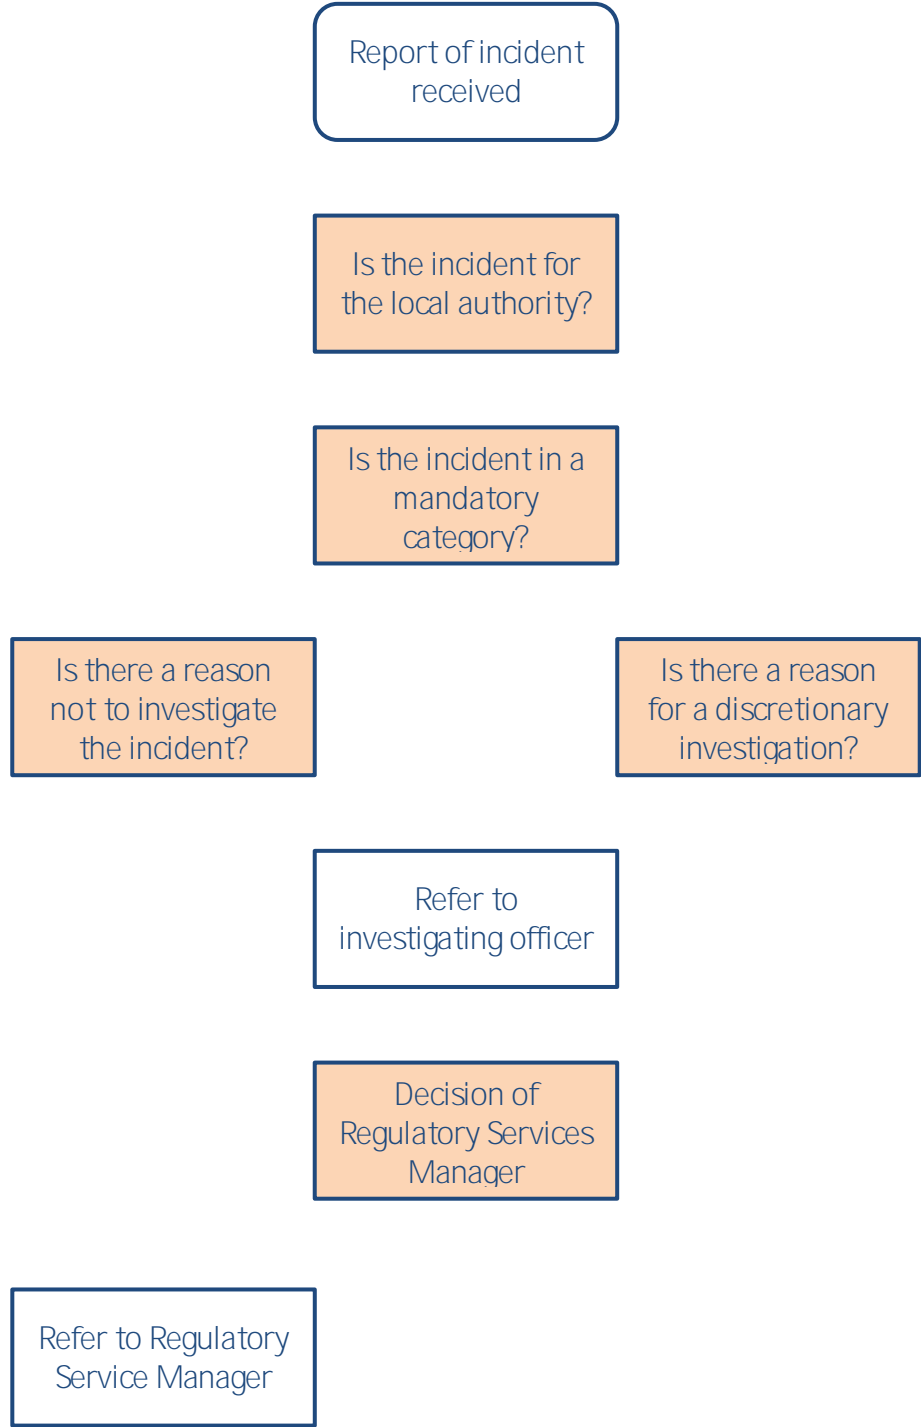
Report of incident received

Is the incident for the local authority?

Is the incident in a mandatory category?

Is there a reason not to investigate the incident?

Is there a reason for a discretionary investigation?

Refer to investigating officer

Decision of Regulatory Services Manager

Refer to Regulatory Service Manager